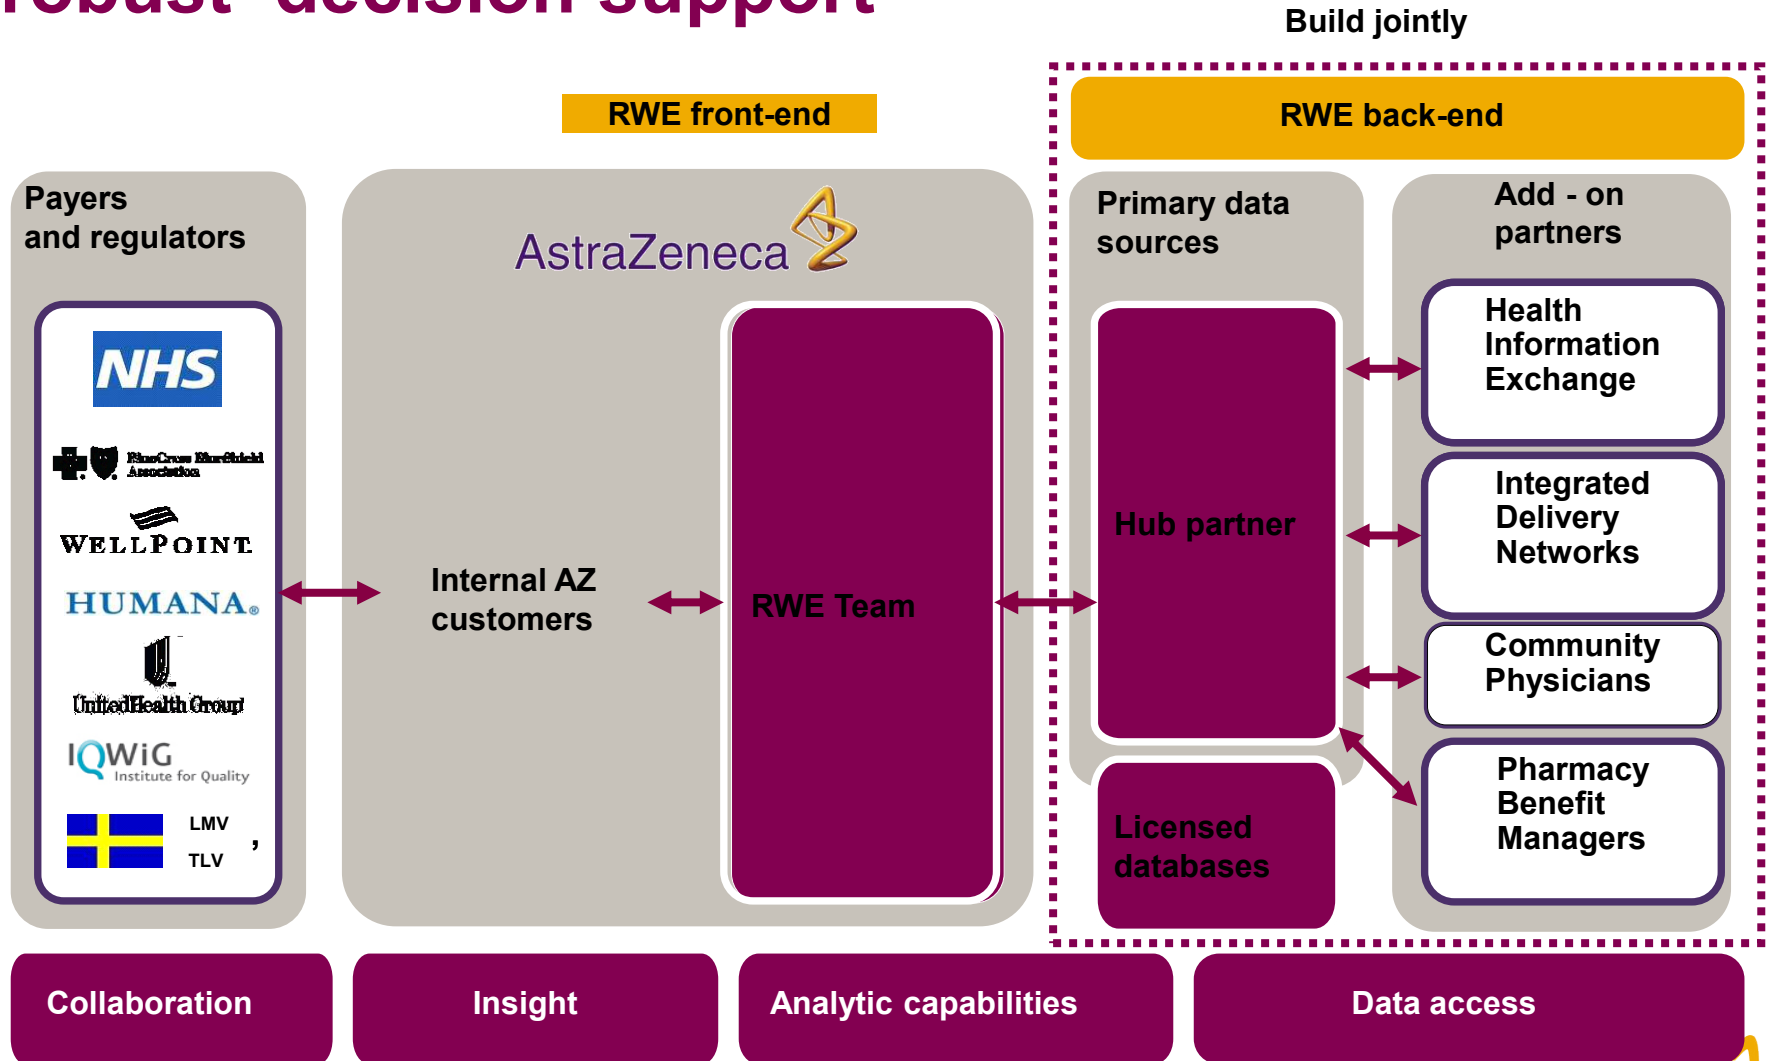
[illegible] decision support

Build jointly

RWE front-end

RWE back-end

Payers and regulators

NHS

BlueCross BlueShield Association

WELLPOINT

HUMANA.

UnitedHealth Group

IQWiG Institute for Quality

LMV

TLV

AstraZeneca

Internal AZ customers

RWE Team

Primary data sources

Hub partner

Licensed databases

Add - on partners

Health Information Exchange

Integrated Delivery Networks

Community Physicians

Pharmacy Benefit Managers

Collaboration

Insight

Analytic capabilities

Data access